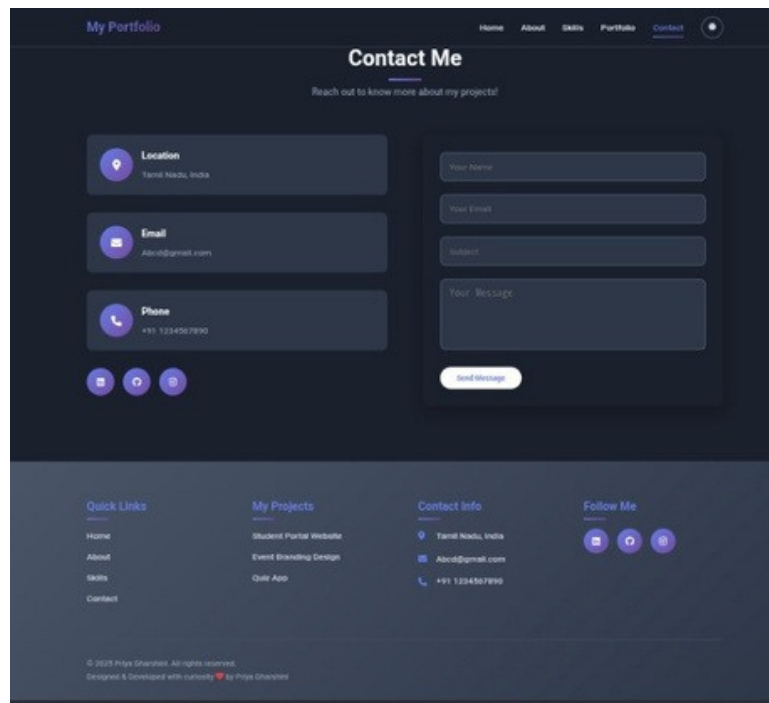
My Portfolio

Home About Skills Portfolio Contact

Contact Me

Reach out to know more about my projects!

Location
Tamil Nadu, India

Email
Abcd@gmail.com

Phone
+91 1234567890

Your Name

Your Email

Subject

Your Message

Send Message

Quick Links
Home
About
Skills
Contact

My Projects
Student Portal Website
Event Branding Design
Quiz App

Contact Info
Tamil Nadu, India
Abcd@gmail.com
+91 1234567890

Follow Me

© 2025 Priya Dharshini. All rights reserved.
Designed & Developed with curiosity ❤ by Priya Dharshini